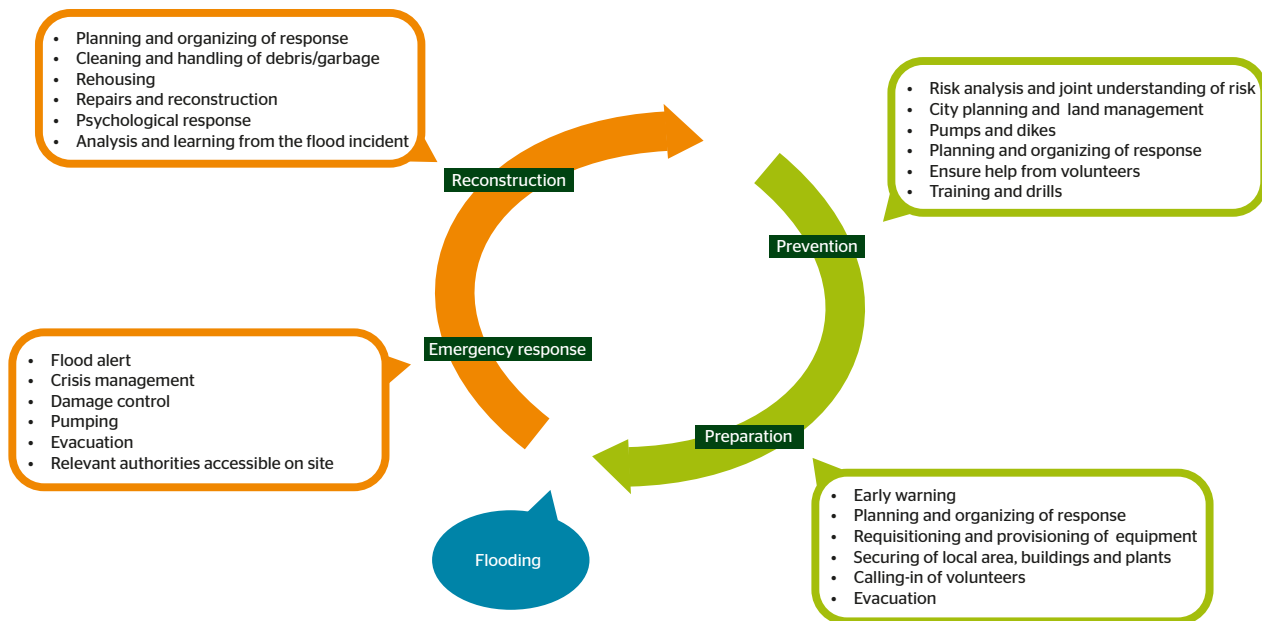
- Planning and organizing of response
- Cleaning and handling of debris/garbage
- Rehousing
- Repairs and reconstruction
- Psychological response
- Analysis and learning from the flood incident

Reconstruction

- Risk analysis and joint understanding of risk
- City planning and land management
- Pumps and dikes
- Planning and organizing of response
- Ensure help from volunteers
- Training and drills

Prevention

- Flood alert
- Crisis management
- Damage control
- Pumping
- Evacuation
- Relevant authorities accessible on site

Emergency response

Preparation

- Early warning
- Planning and organizing of response
- Requisitioning and provisioning of equipment
- Securing of local area, buildings and plants
- Calling-in of volunteers
- Evacuation

Flooding